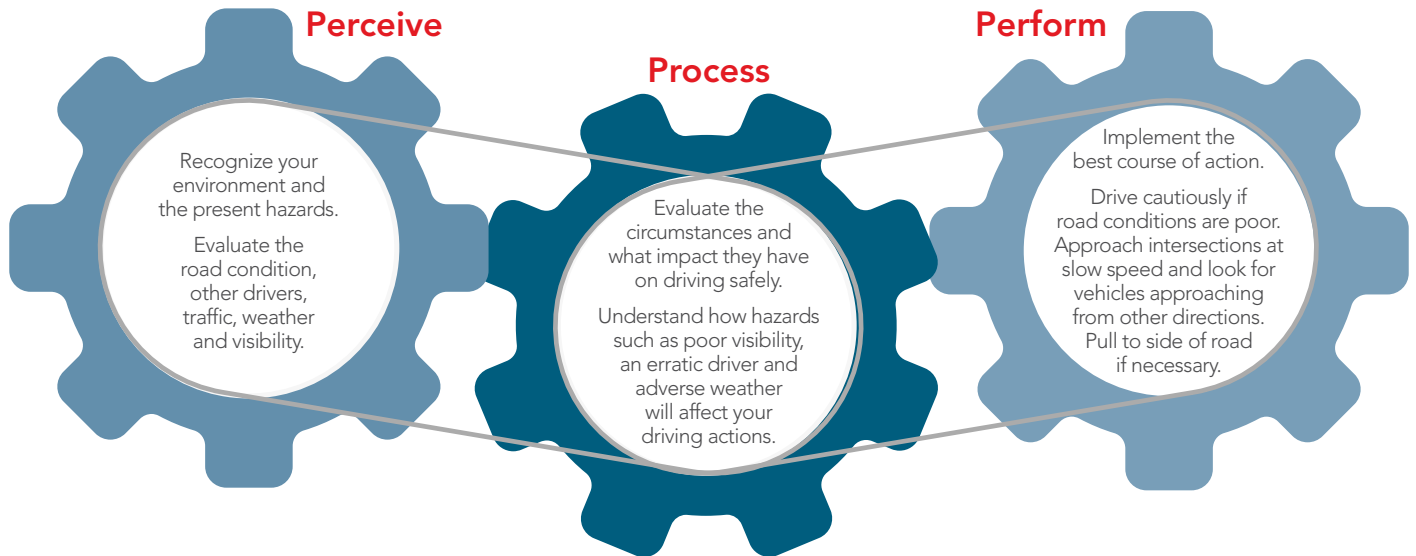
Perceive

Recognize your environment and the present hazards.

Evaluate the road condition, other drivers, traffic, weather and visibility.

Process

Evaluate the circumstances and what impact they have on driving safely.

Understand how hazards such as poor visibility, an erratic driver and adverse weather will affect your driving actions.

Perform

Implement the best course of action.

Drive cautiously if road conditions are poor. Approach intersections at slow speed and look for vehicles approaching from other directions. Pull to side of road if necessary.